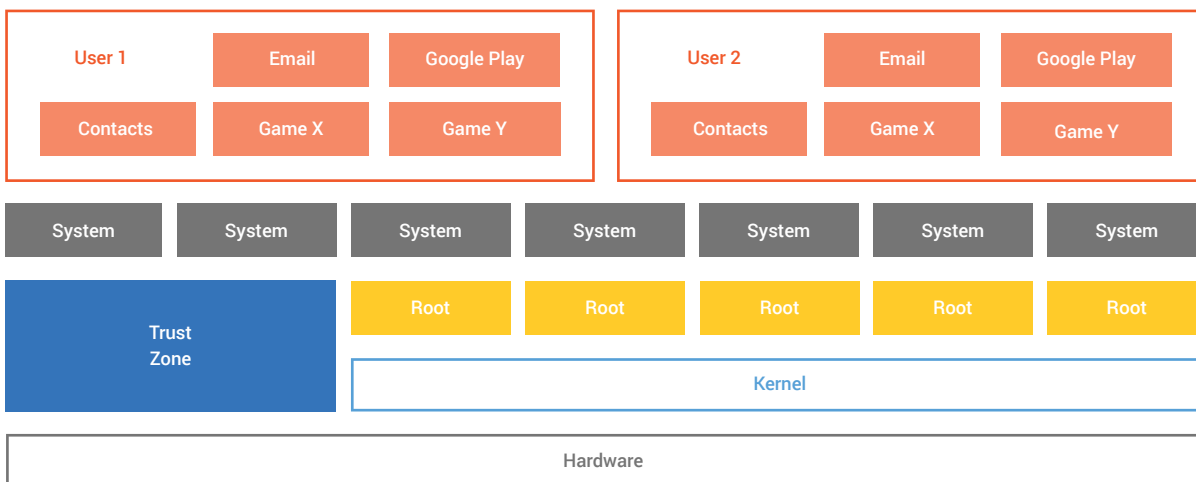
User 1

Email

Google Play

Contacts

Game X

Game Y

User 2

Email

Google Play

Contacts

Game X

Game Y

System

System

System

System

System

System

System

Trust Zone

Root

Root

Root

Root

Root

Kernel

Hardware